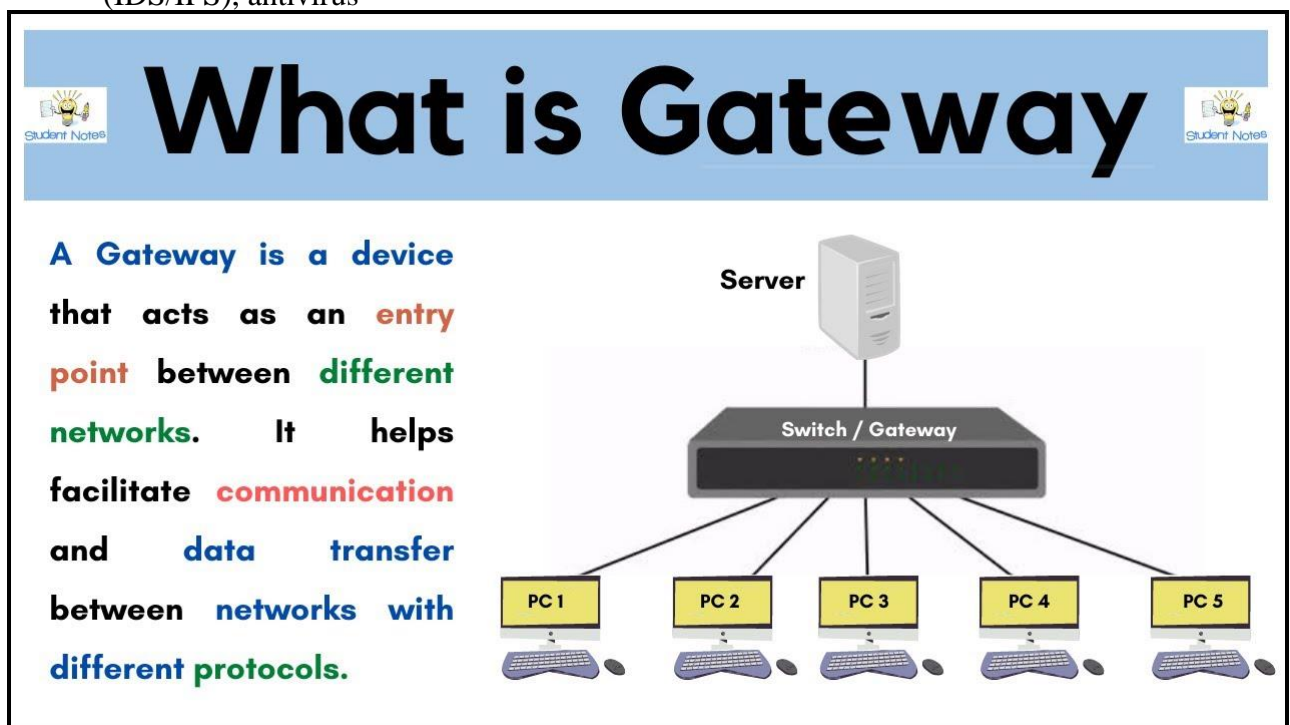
(IDS/IPS); antivirus

Student Notes

What is Gateway

Student Notes

A Gateway is a device that acts as an entry point between different networks. It helps facilitate communication and data transfer between networks with different protocols.

Server

Switch / Gateway

PC 1

PC 2

PC 3

PC 4

PC 5